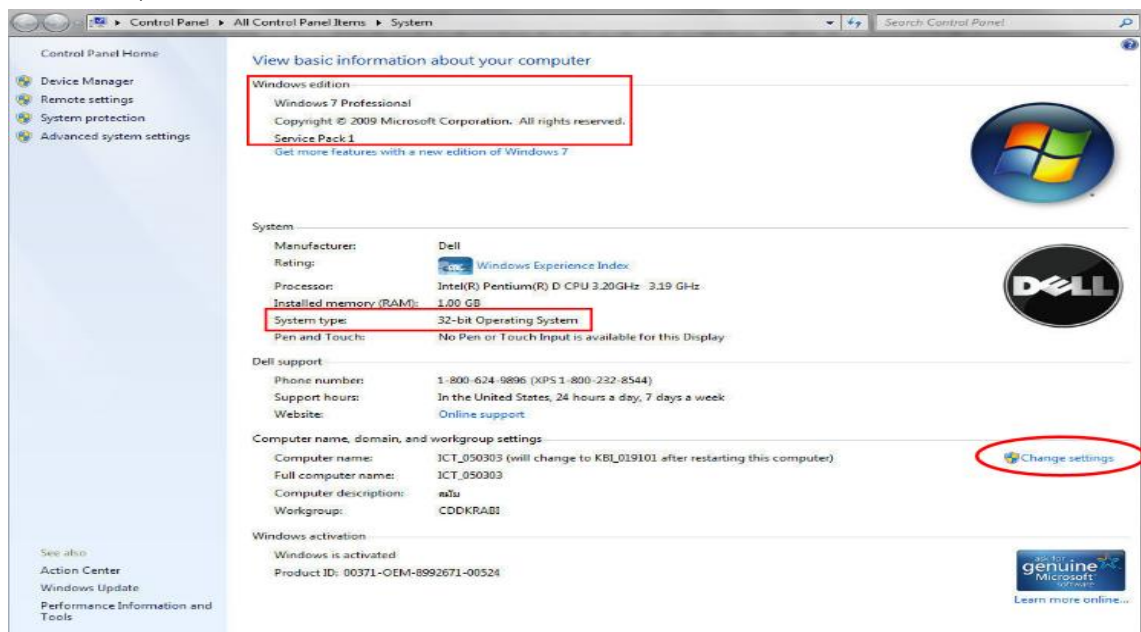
Control Panel ▸ All Control Panel Items ▸ System

Search Control Panel

Control Panel Home

Device Manager

Remote settings

System protection

Advanced system settings

View basic information about your computer

Windows edition

Windows 7 Professional

Copyright © 2009 Microsoft Corporation. All rights reserved.

Service Pack 1

Get more features with a new edition of Windows 7

System

| | |
|---|---|
| Manufacturer: | Dell |
| Rating: | Windows Experience Index |
| Processor: | Intel(R) Pentium(R) D CPU 3.20GHz 3.19 GHz |
| Installed memory (RAM): | 1.00 GB |
| System type: | 32-bit Operating System |
| Pen and Touch: | No Pen or Touch Input is available for this Display |

DELL

Dell support

| | |
|---|---|
| Phone number: | 1-800-624-9896 (XPS 1-800-232-8544) |
| Support hours: | In the United States, 24 hours a day, 7 days a week |
| Website: | Online support |

Computer name, domain, and workgroup settings

| | |
|---|---|
| Computer name: | ICT_050303 (will change to KBI_019101 after restarting this computer) |
| Full computer name: | ICT_050303 |
| Computer description: | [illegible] |
| Workgroup: | CDDKRABI |

Change settings

Windows activation

Windows is activated

Product ID: 00371-OEM-8992671-00524

ask for genuine Microsoft software

Learn more online...

See also

Action Center

Windows Update

Performance Information and Tools